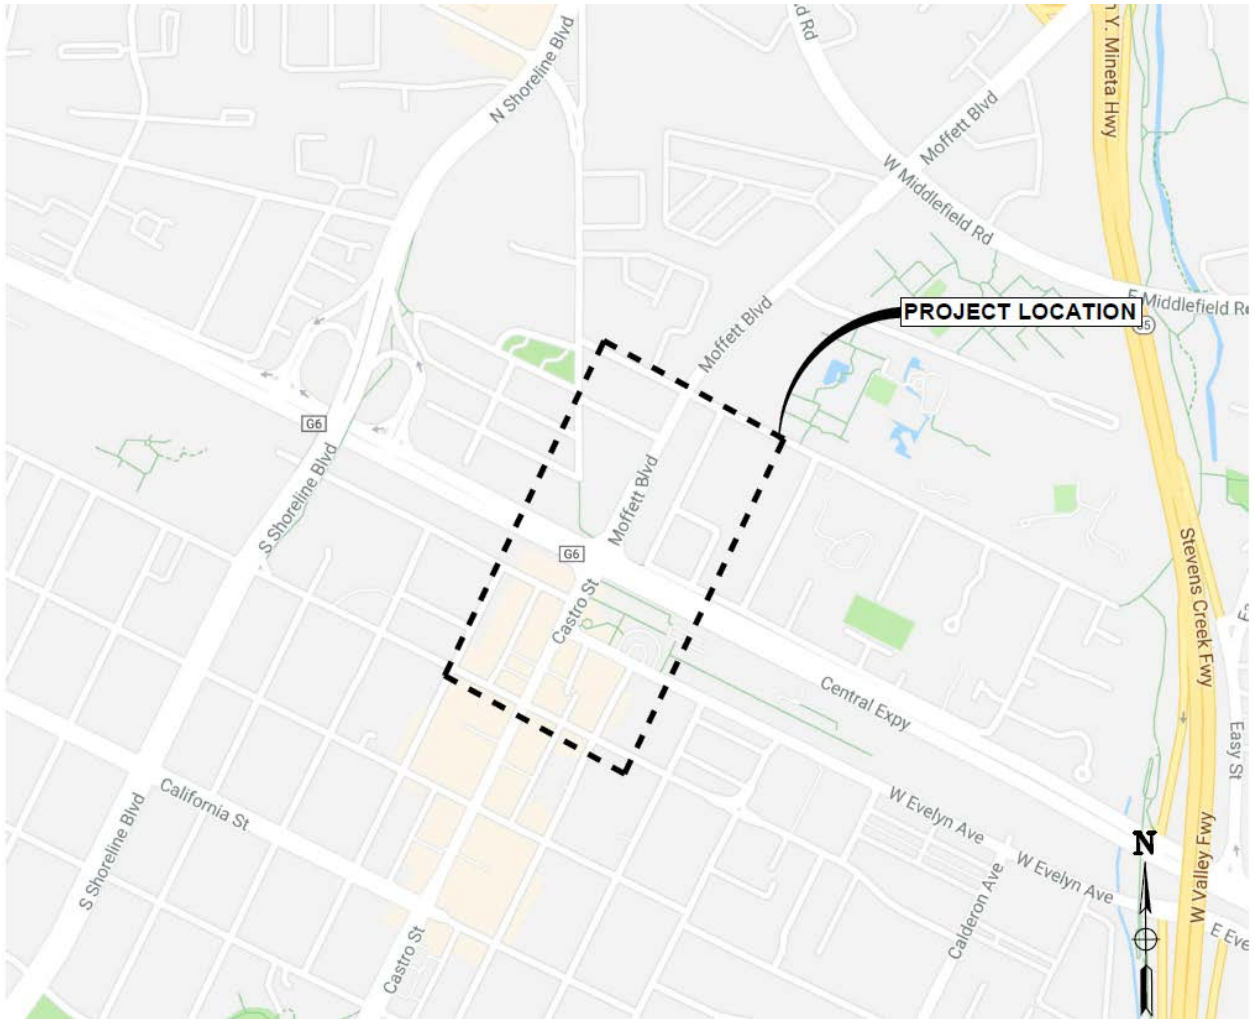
N Shoreline Blvd

d Rd

Moffett Blvd

W Middlefield Rd

Y. Mineta Hwy

E Middlefield R

PROJECT LOCATION

85

Moffett Blvd

G6

S Shoreline Blvd

Moffett Blvd

G6

Castro St

Central Expy

Stevens Creek Fwy

Easy St

W Evelyn Ave

W Evelyn Ave

California St

S Shoreline Blvd

Calderon Ave

W Valley Fwy

E Eve

Castro St

N